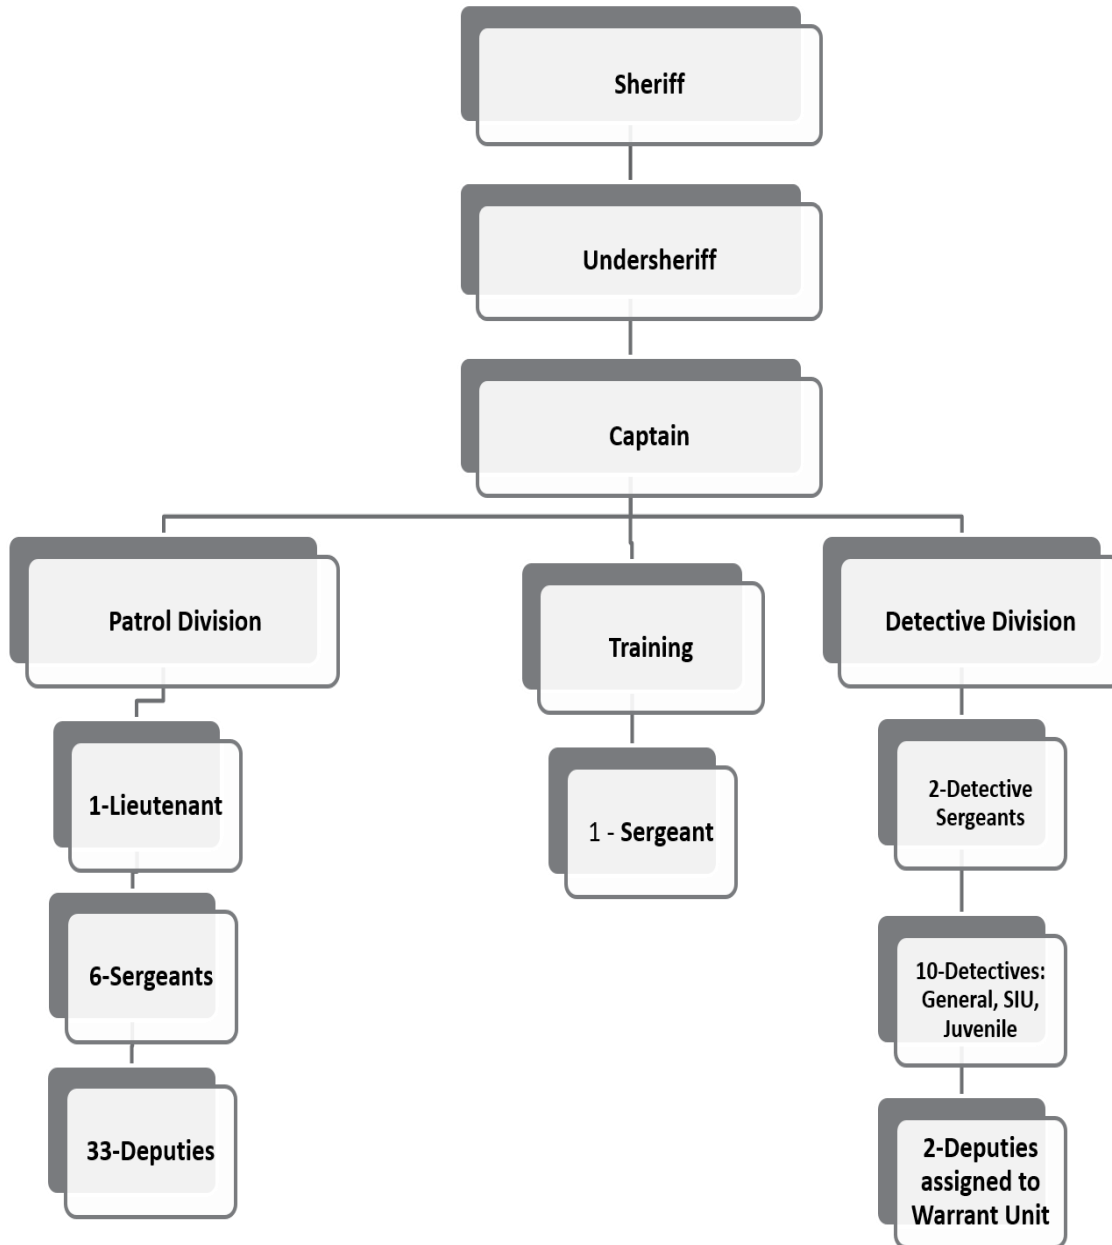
Sheriff

Undersheriff

Captain

Patrol Division

1-Lieutenant

6-Sergeants

33-Deputies

Training

1 - Sergeant

Detective Division

2-Detective Sergeants

10-Detectives: General, SIU, Juvenile

2-Deputies assigned to Warrant Unit